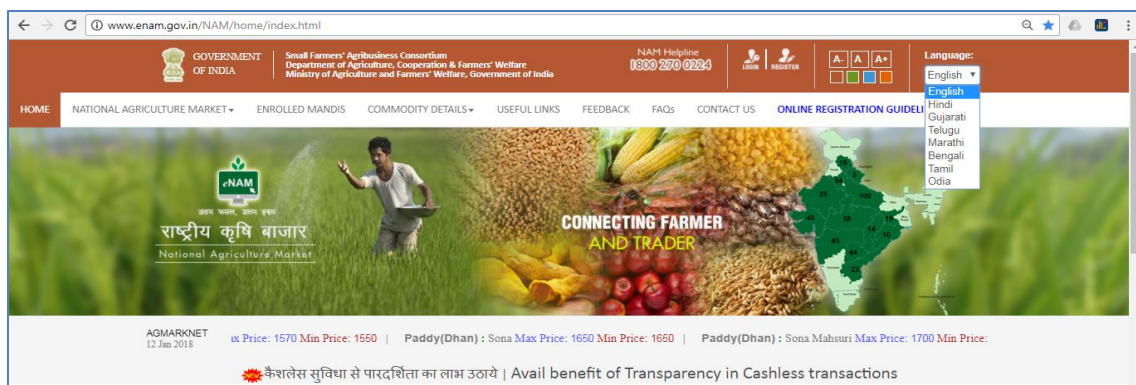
www.enam.gov.in/NAM/home/index.html

GOVERNMENT OF INDIA

Small Farmers' Agribusiness Consortium
Department of Agriculture, Cooperation & Farmers' Welfare
Ministry of Agriculture and Farmers' Welfare, Government of India

NAM Helpline
1800 270 0224

LOGIN | REGISTER

A- A A+

Language:
English ▼
English
Hindi
Gujarati
Telugu
Marathi
Bengali
Tamil
Odia

HOME | NATIONAL AGRICULTURE MARKET ▾ | ENROLLED MANDIS | COMMODITY DETAILS ▾ | USEFUL LINKS | FEEDBACK | FAQs | CONTACT US | ONLINE REGISTRATION GUIDEL

eNAM
उत्तम फसल, उत्तम इनाम
राष्ट्रीय कृषि बाजार
National Agriculture Market

CONNECTING FARMER
AND TRADER

AGMARKNET
12 Jan 2018

ıx Price: 1570 Min Price: 1550 | Paddy(Dhan) : Sona Max Price: 1650 Min Price: 1650 | Paddy(Dhan) : Sona Mahsuri Max Price: 1700 Min Price:

कैशलेस सुविधा से पारदर्शिता का लाभ उठाये | Avail benefit of Transparency in Cashless transactions